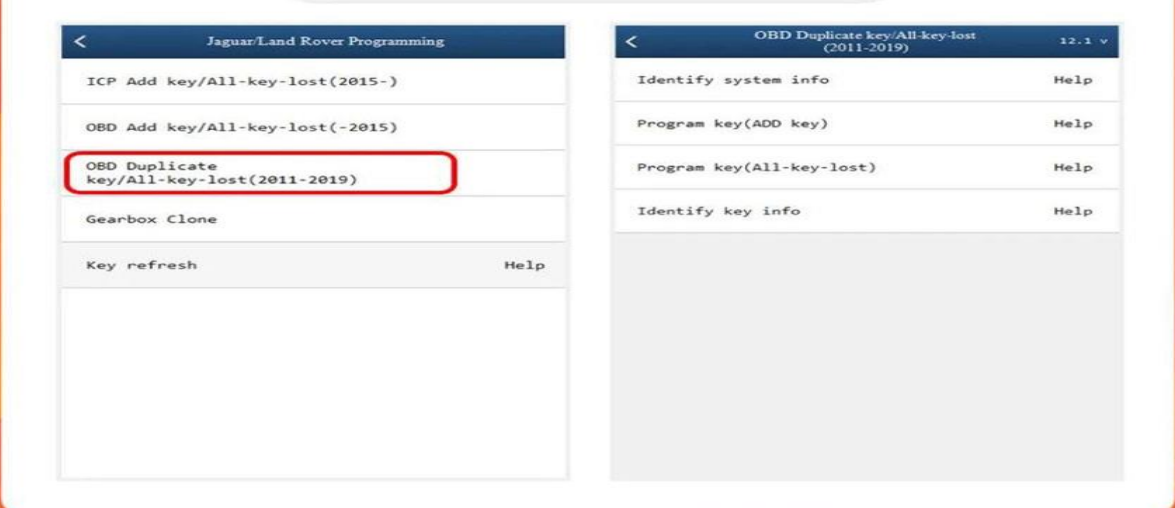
Jaguar/Land Rover Programming

ICP Add key/All-key-lost(2015-)

OBD Add key/All-key-lost(-2015)

OBD Duplicate key/All-key-lost(2011-2019)

Gearbox Clone

Key refresh Help

OBD Duplicate key/All-key-lost (2011-2019) 12.1

Identify system info Help

Program key(ADD key) Help

Program key(All-key-lost) Help

Identify key info Help